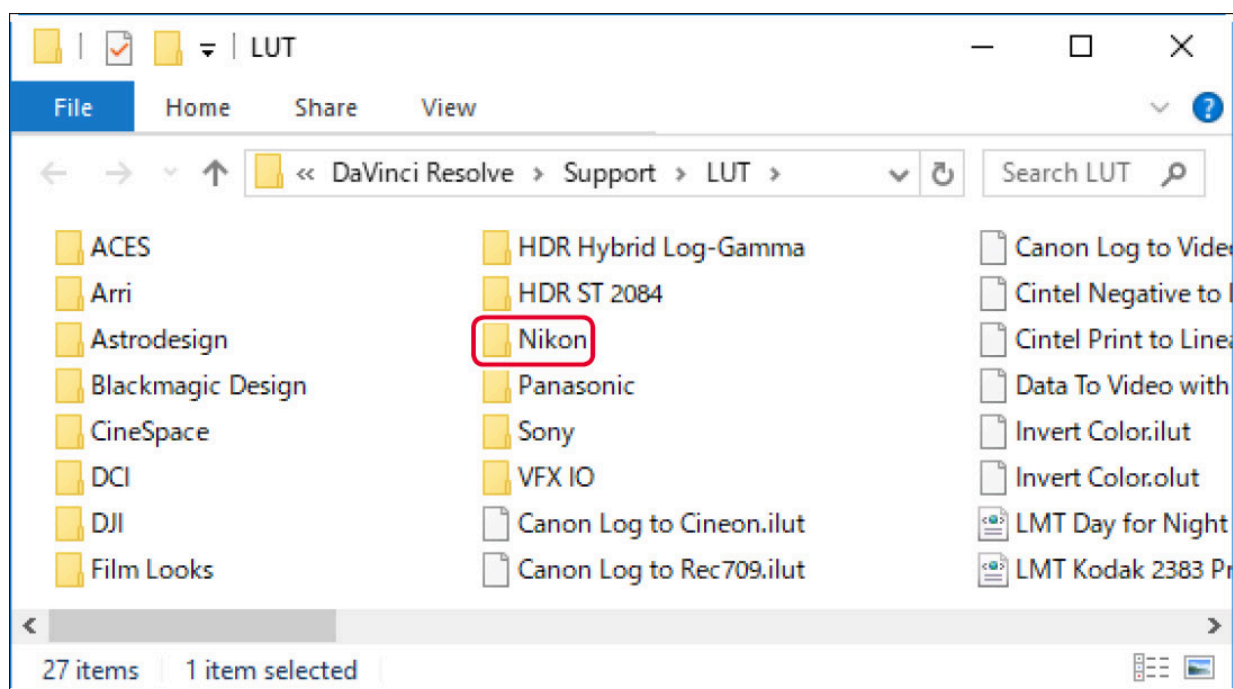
LUT

File Home Share View

« DaVinci Resolve › Support › LUT ›

Search LUT

ACES
Arri
Astrodesign
Blackmagic Design
CineSpace
DCI
DJI
Film Looks

HDR Hybrid Log-Gamma
HDR ST 2084
Nikon
Panasonic
Sony
VFX IO
Canon Log to Cineon.ilut
Canon Log to Rec709.ilut

Canon Log to Vide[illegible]
Cintel Negative to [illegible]
Cintel Print to Linea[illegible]
Data To Video with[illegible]
Invert Color.ilut
Invert Color.olut
LMT Day for Night
LMT Kodak 2383 P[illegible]

27 items 1 item selected